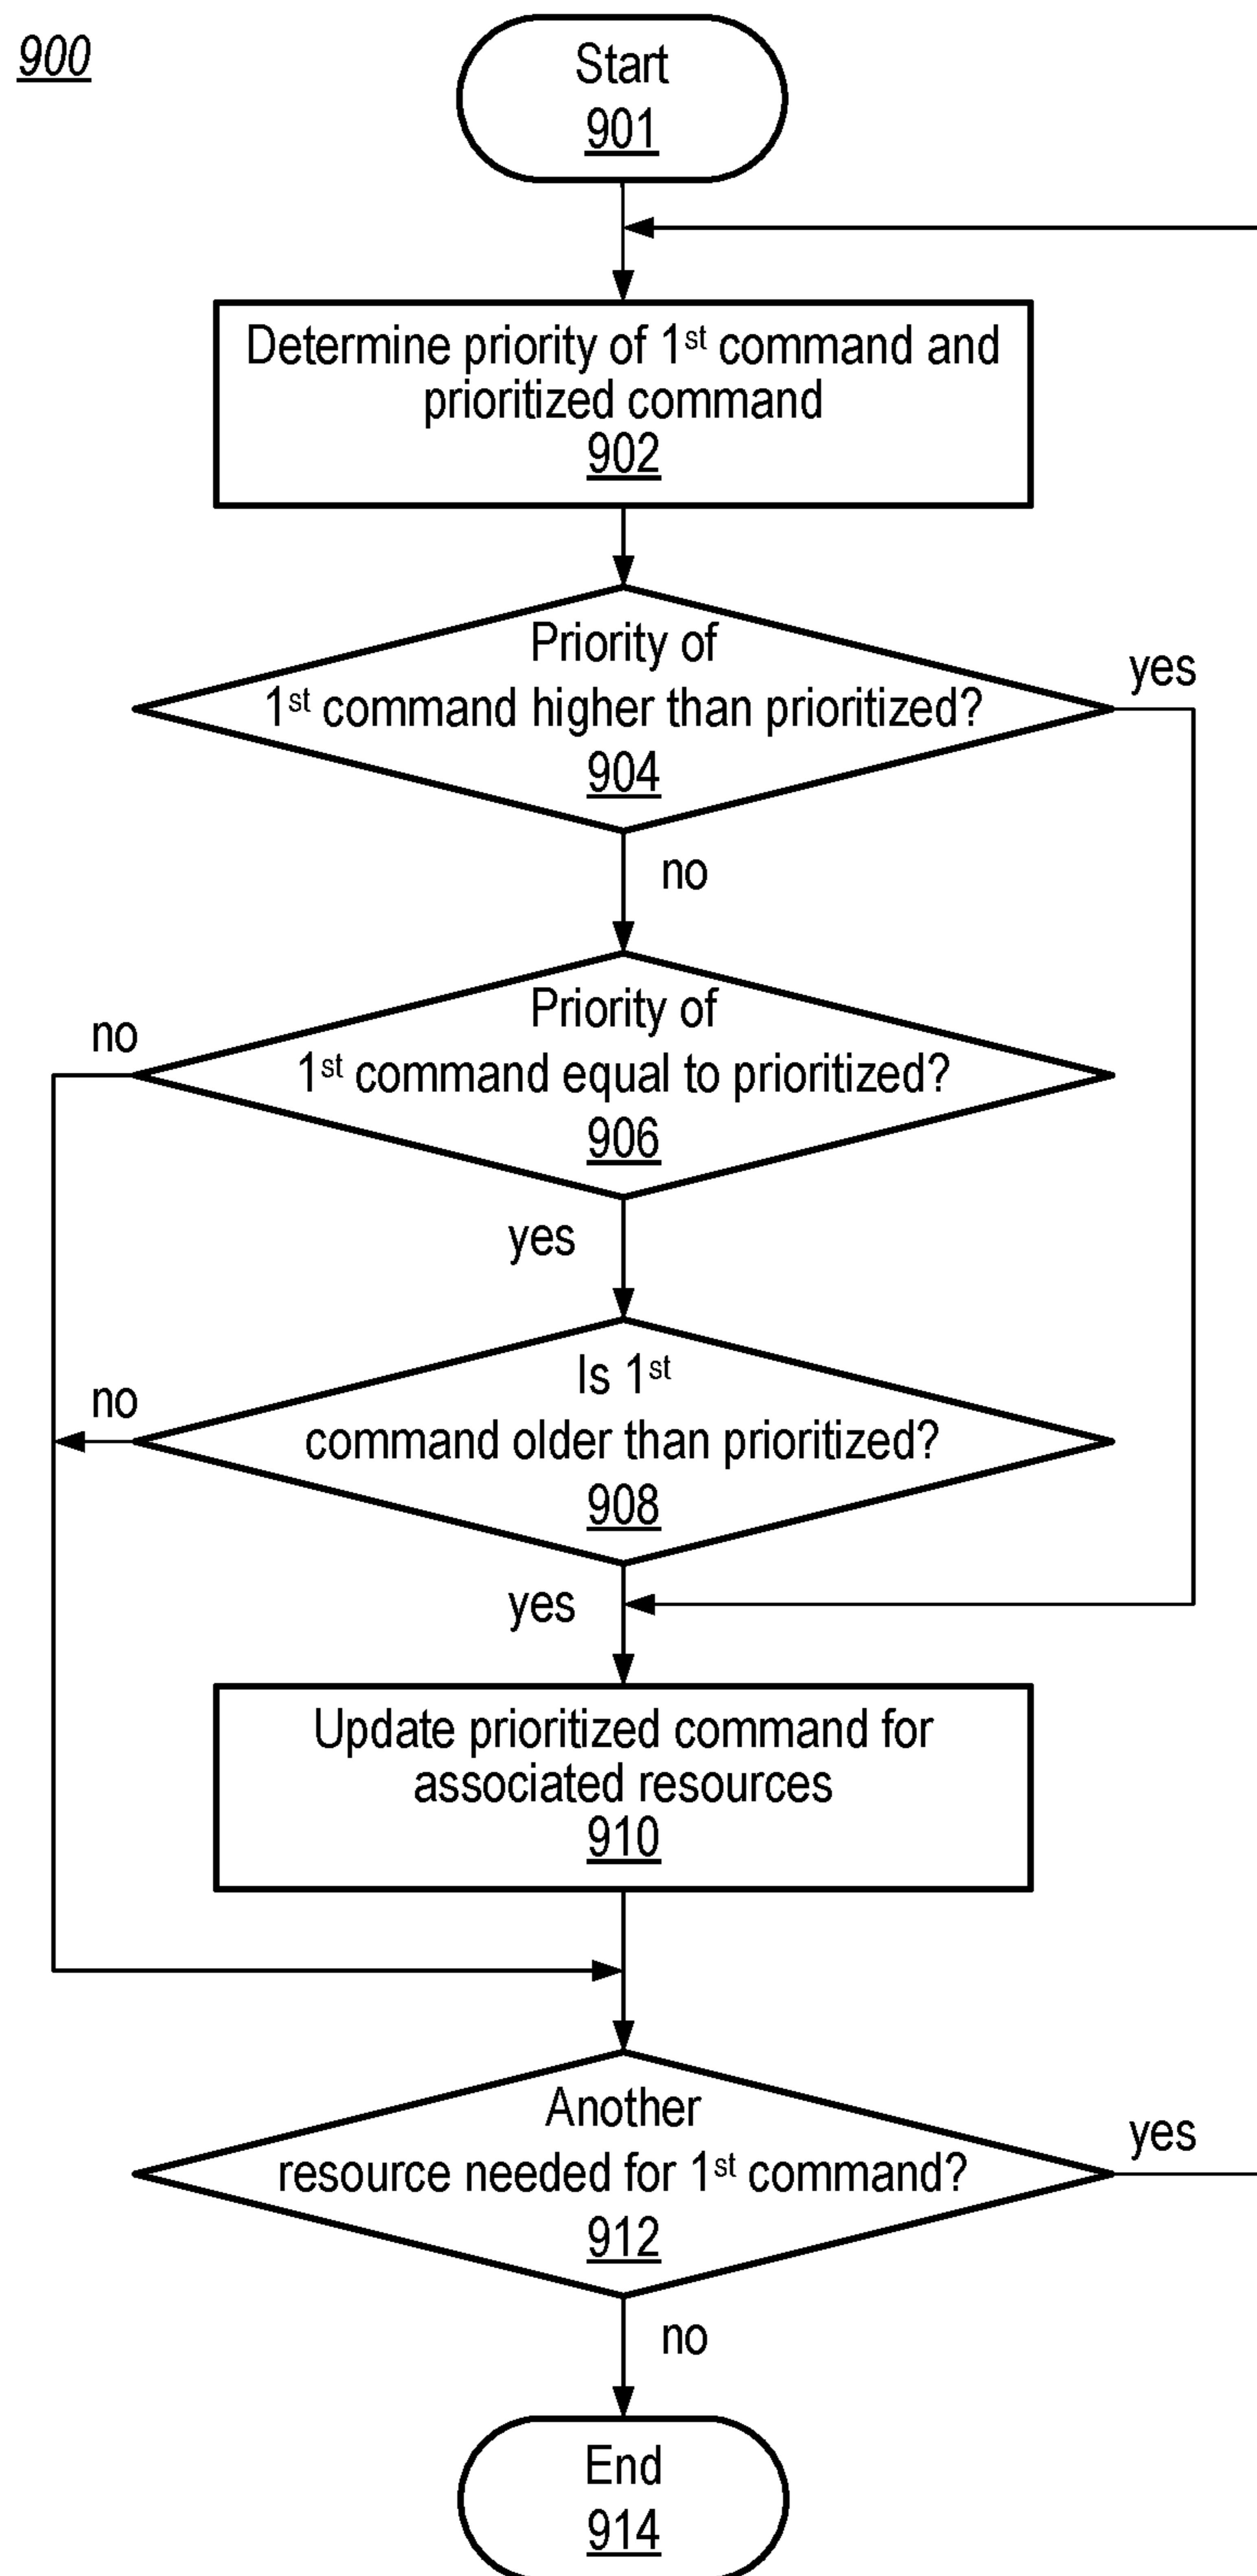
900

Start
901

Determine priority of 1$^{st}$ command and prioritized command
902

Priority of 1$^{st}$ command higher than prioritized?
904

yes

no

Priority of 1$^{st}$ command equal to prioritized?
906

no

yes

Is 1$^{st}$ command older than prioritized?
908

no

yes

Update prioritized command for associated resources
910

Another resource needed for 1$^{st}$ command?
912

yes

no

End
914